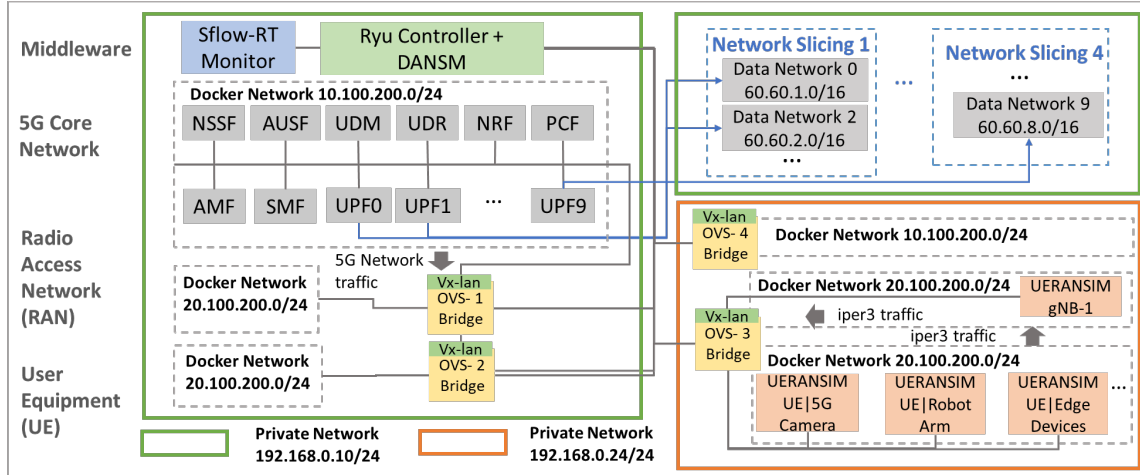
Middleware

5G Core Network

Radio Access Network (RAN)

User Equipment (UE)

Sflow-RT Monitor

Ryu Controller + DANSM

Docker Network 10.100.200.0/24

NSSF AUSF UDM UDR NRF PCF

AMF SMF UPF0 UPF1 ... UPF9

5G Network traffic

Docker Network 20.100.200.0/24

Vx-lan OVS- 1 Bridge

Docker Network 20.100.200.0/24

Vx-lan OVS- 2 Bridge

Network Slicing 1

Data Network 0 60.60.1.0/16

Data Network 2 60.60.2.0/16

...

...

Network Slicing 4

...

Data Network 9 60.60.8.0/16

Vx-lan OVS- 4 Bridge

Docker Network 10.100.200.0/24

Docker Network 20.100.200.0/24

UERANSIM gNB-1

iper3 traffic

iper3 traffic

Vx-lan OVS- 3 Bridge

Docker Network 20.100.200.0/24

UERANSIM UE|5G Camera

UERANSIM UE|Robot Arm

UERANSIM UE|Edge Devices

...

Private Network 192.168.0.10/24

Private Network 192.168.0.24/24